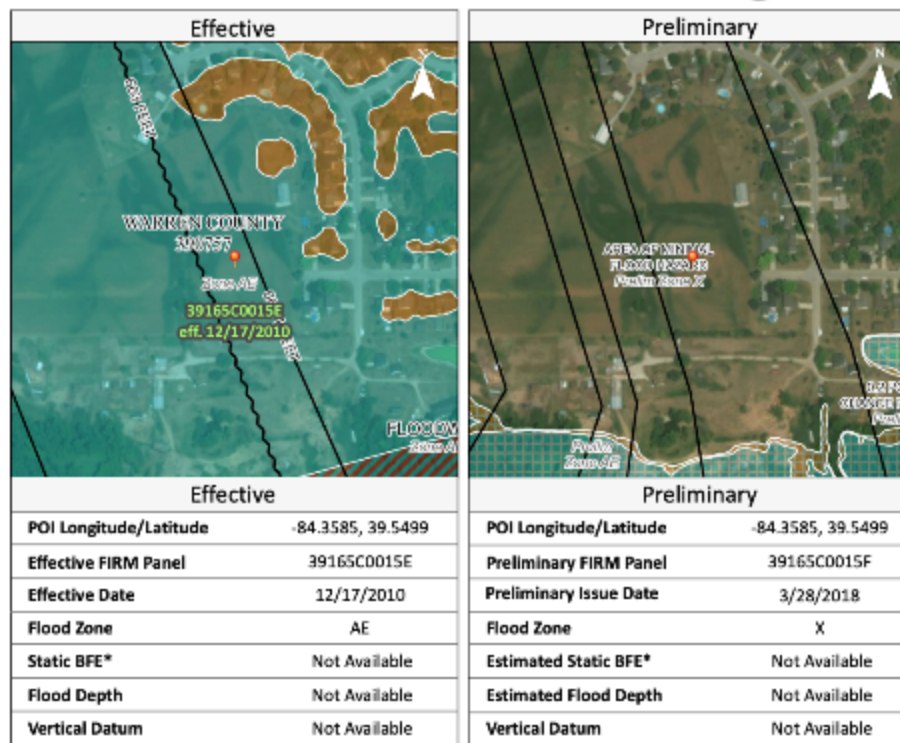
Effective

WARREN COUNTY
390757
Zone AE
39165C0015E
eff. 12/17/2010
FLOOD
Zone A

Effective

| POI Longitude/Latitude | -84.3585, 39.5499 |
|---|---|
| Effective FIRM Panel | 39165C0015E |
| Effective Date | 12/17/2010 |
| Flood Zone | AE |
| Static BFE* | Not Available |
| Flood Depth | Not Available |
| Vertical Datum | Not Available |

Preliminary

AREA OF MINIMAL FLOOD HAZARD
Prelim Zone X
Prelim Zone AE

Preliminary

| POI Longitude/Latitude | -84.3585, 39.5499 |
|---|---|
| Preliminary FIRM Panel | 39165C0015F |
| Preliminary Issue Date | 3/28/2018 |
| Flood Zone | X |
| Estimated Static BFE* | Not Available |
| Estimated Flood Depth | Not Available |
| Vertical Datum | Not Available |